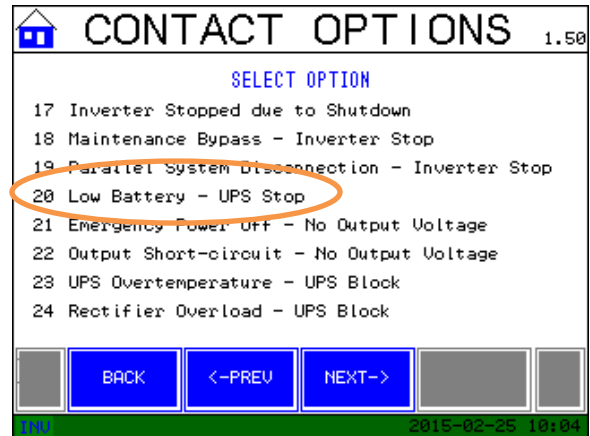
CONTACT OPTIONS 1.50

SELECT OPTION

17 Inverter Stopped due to Shutdown
18 Maintenance Bypass - Inverter Stop
19 Parallel System Disconnection - Inverter Stop
20 Low Battery - UPS Stop
21 Emergency Power Off - No Output Voltage
22 Output Short-circuit - No Output Voltage
23 UPS Overtemperature - UPS Block
24 Rectifier Overload - UPS Block

BACK
<-PREV
NEXT->

INV
2015-02-25 10:04